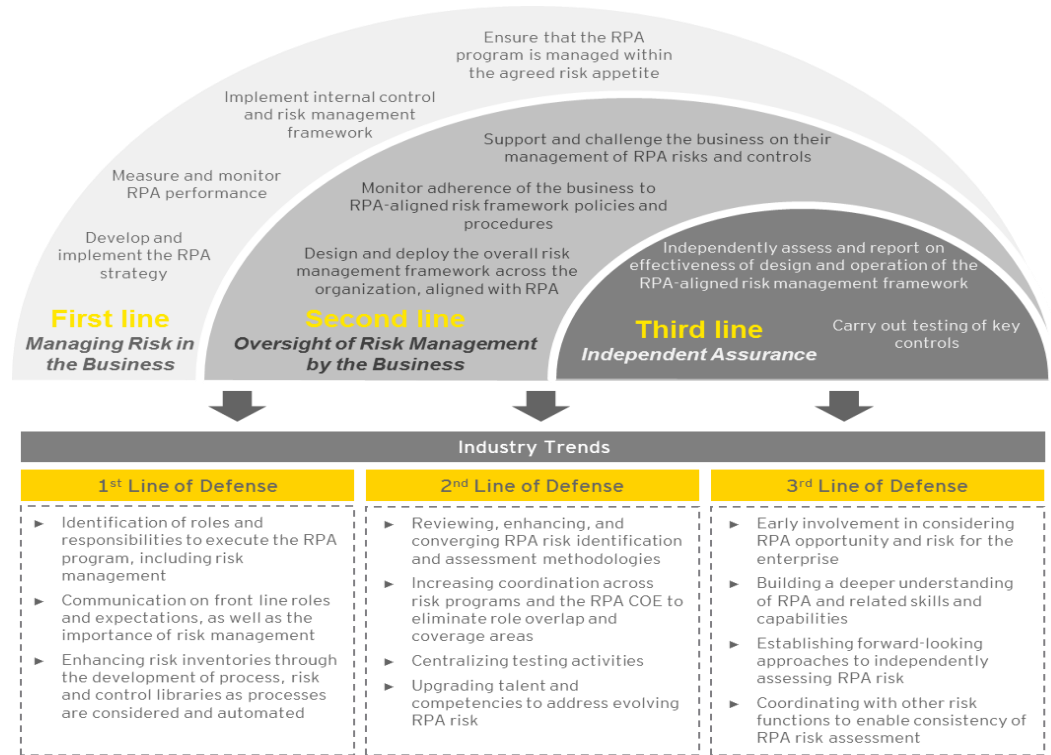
Ensure that the RPA program is managed within the agreed risk appetite

Implement internal control and risk management framework

Measure and monitor RPA performance

Develop and implement the RPA strategy

First line
Managing Risk in the Business

Support and challenge the business on their management of RPA risks and controls

Monitor adherence of the business to RPA-aligned risk framework policies and procedures

Design and deploy the overall risk management framework across the organization, aligned with RPA

Second line
Oversight of Risk Management by the Business

Independently assess and report on effectiveness of design and operation of the RPA-aligned risk management framework

Third line
Independent Assurance

Carry out testing of key controls

Industry Trends

1st Line of Defense

► Identification of roles and responsibilities to execute the RPA program, including risk management

► Communication on front line roles and expectations, as well as the importance of risk management

► Enhancing risk inventories through the development of process, risk and control libraries as processes are considered and automated

2nd Line of Defense

► Reviewing, enhancing, and converging RPA risk identification and assessment methodologies

► Increasing coordination across risk programs and the RPA COE to eliminate role overlap and coverage areas

► Centralizing testing activities

► Upgrading talent and competencies to address evolving RPA risk

3rd Line of Defense

► Early involvement in considering RPA opportunity and risk for the enterprise

► Building a deeper understanding of RPA and related skills and capabilities

► Establishing forward-looking approaches to independently assessing RPA risk

► Coordinating with other risk functions to enable consistency of RPA risk assessment